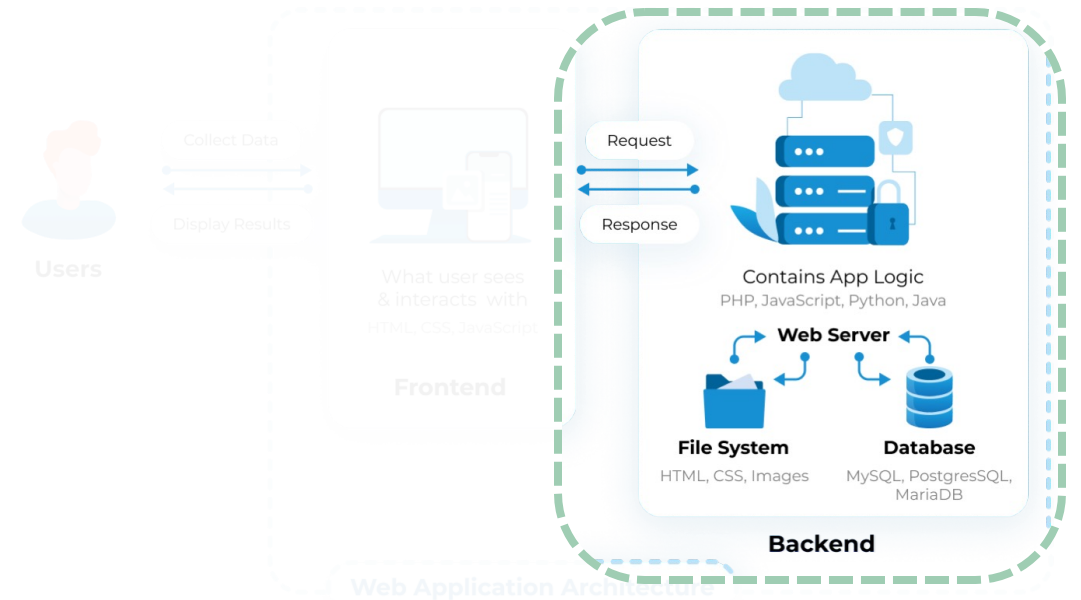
Users

Collect Data

Display Results

What user sees & interacts with

HTML, CSS, JavaScript

Frontend

Request

Response

Contains App Logic

PHP, JavaScript, Python, Java

Web Server

File System

HTML, CSS, Images

Database

MySQL, PostgresSQL, MariaDB

Backend

Web Application Architecture